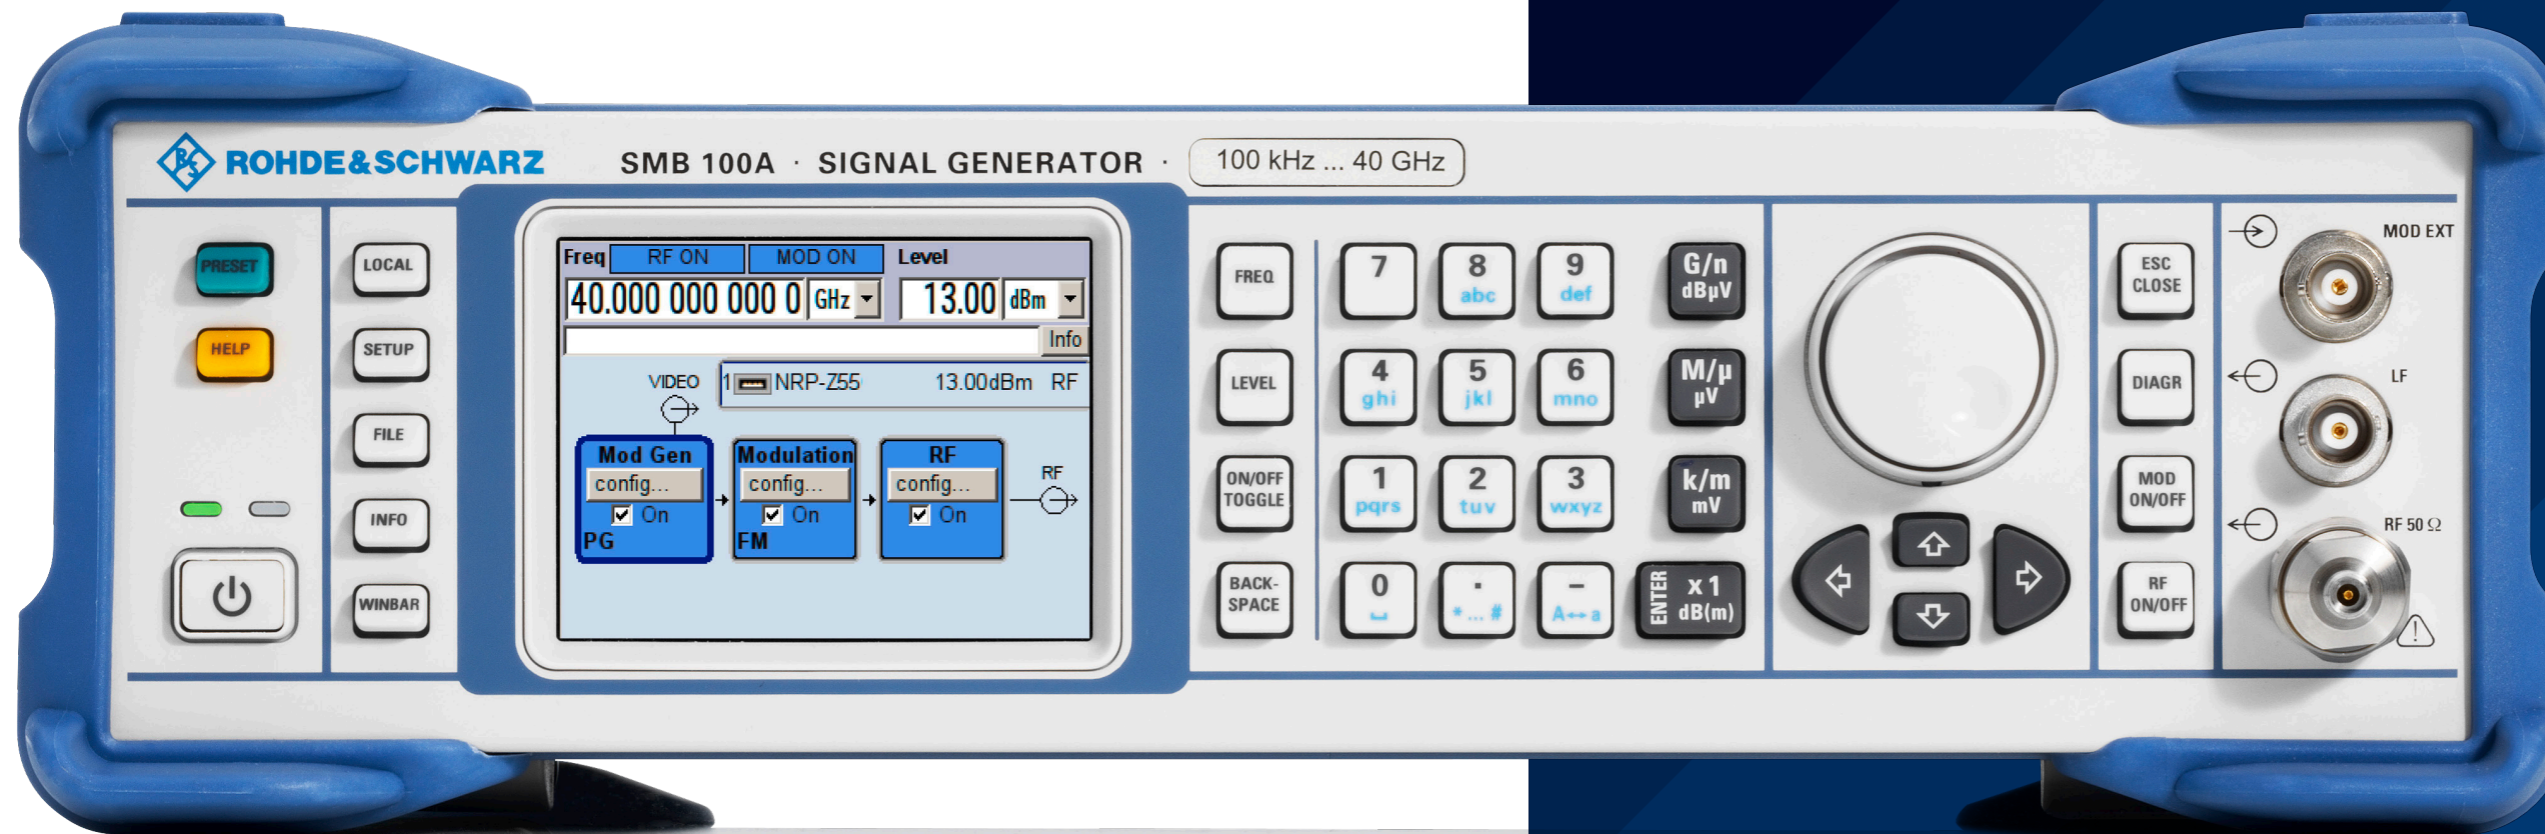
ROHDE&SCHWARZ SMB 100A · SIGNAL GENERATOR · 100 kHz ... 40 GHz

PRESET
HELP

LOCAL
SETUP
FILE
INFO
WINBAR

Freq RF ON MOD ON Level
40.000 000 000 0 GHz 13.00 dBm
Info
VIDEO 1 NRP-Z55 13.00dBm RF
Mod Gen config... On PG
Modulation config... On FM
RF config... On
RF

FREQ
LEVEL
ON/OFF TOGGLE
BACK-SPACE

7
8 abc
9 def
G/n dBµV
4 ghi
5 jkl
6 mno
M/µ µV
1 pqrs
2 tuv
3 wxyz
k/m mV
0
. *... #
– A↔a
ENTER x 1 dB(m)

ESC CLOSE
DIAGR
MOD ON/OFF
RF ON/OFF

MOD EXT
LF
RF 50 Ω